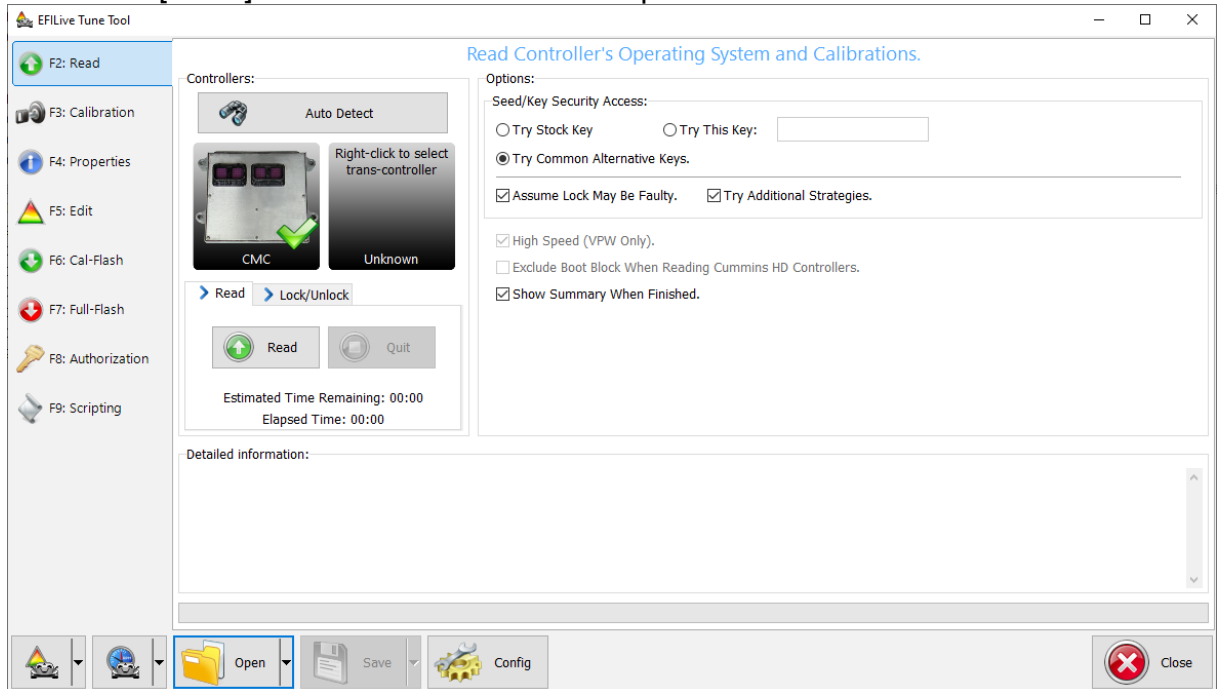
EFILive Tune Tool

F2: Read
F3: Calibration
F4: Properties
F5: Edit
F6: Cal-Flash
F7: Full-Flash
F8: Authorization
F9: Scripting

Read Controller's Operating System and Calibrations.

Controllers:
Auto Detect
CMC
Right-click to select trans-controller
Unknown

Read
Lock/Unlock
Read
Quit
Estimated Time Remaining: 00:00
Elapsed Time: 00:00

Options:
Seed/Key Security Access:
Try Stock Key
Try This Key:
Try Common Alternative Keys.
Assume Lock May Be Faulty.
Try Additional Strategies.
High Speed (VPW Only).
Exclude Boot Block When Reading Cummins HD Controllers.
Show Summary When Finished.

Detailed information:

Open
Save
Config
Close